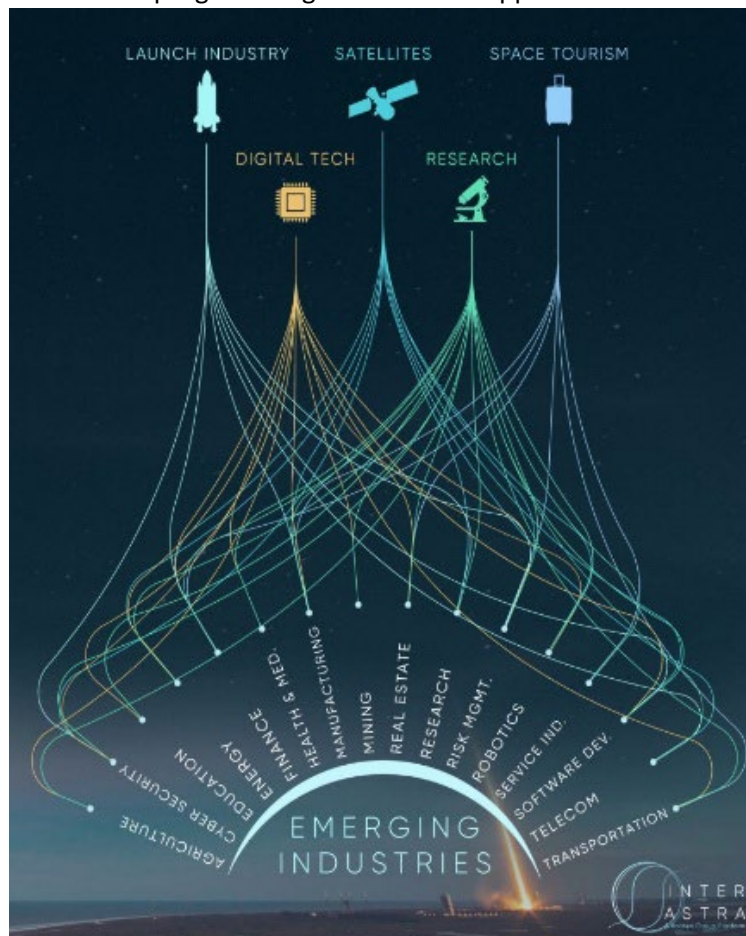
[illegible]

LAUNCH INDUSTRY
SATELLITES
SPACE TOURISM
DIGITAL TECH
RESEARCH

AGRICULTURE
CYBER SECURITY
EDUCATION
ENERGY
FINANCE
HEALTH & MED.
MANUFACTURING
MINING
REAL ESTATE
RESEARCH
RISK MGMT.
ROBOTICS
SERVICE IND.
SOFTWARE DEV.
TELECOM
TRANSPORTATION

EMERGING INDUSTRIES

INTER ASTRA
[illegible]